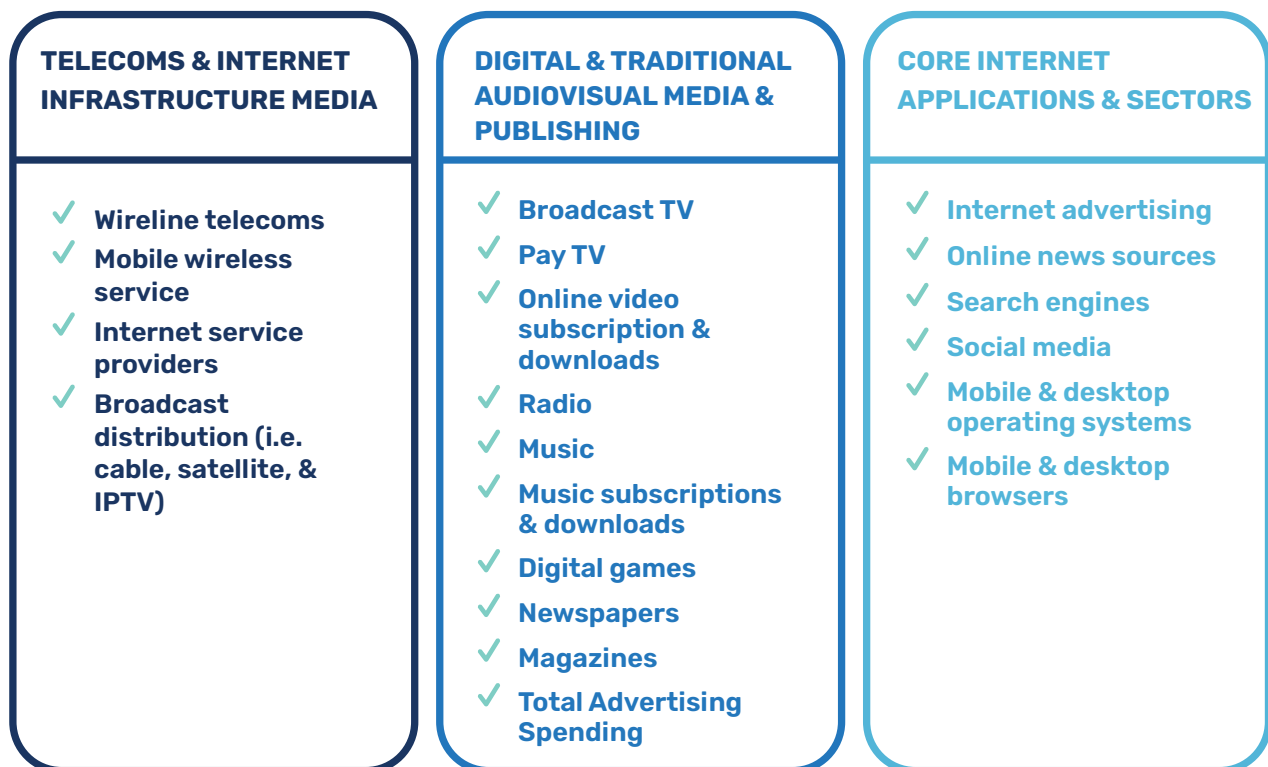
TELECOMS & INTERNET INFRASTRUCTURE MEDIA

✓ Wireline telecoms
✓ Mobile wireless service
✓ Internet service providers
✓ Broadcast distribution (i.e. cable, satellite, & IPTV)

DIGITAL & TRADITIONAL AUDIOVISUAL MEDIA & PUBLISHING

✓ Broadcast TV
✓ Pay TV
✓ Online video subscription & downloads
✓ Radio
✓ Music
✓ Music subscriptions & downloads
✓ Digital games
✓ Newspapers
✓ Magazines
✓ Total Advertising Spending

CORE INTERNET APPLICATIONS & SECTORS

✓ Internet advertising
✓ Online news sources
✓ Search engines
✓ Social media
✓ Mobile & desktop operating systems
✓ Mobile & desktop browsers